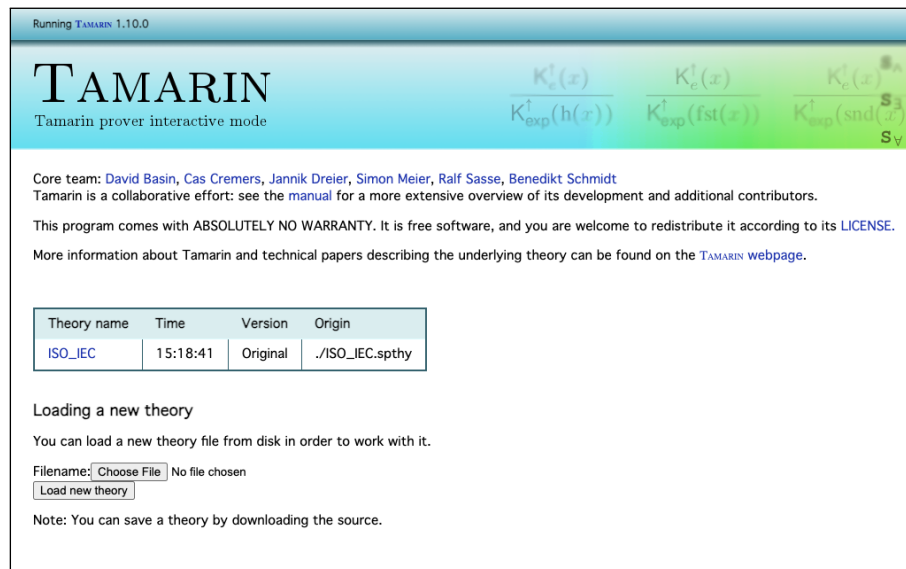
Running Tamarin 1.10.0

Tamarin

Tamarin prover interactive mode

$\frac{K_e^\uparrow(x)}{K_{exp}^\uparrow(h(x))}$ $\frac{K_e^\uparrow(x)}{K_{exp}^\uparrow(fst(x))}$ $\frac{K_e^\uparrow(x)}{K_{exp}^\uparrow(snd(x))}$

Core team: David Basin, Cas Cremers, Jannik Dreier, Simon Meier, Ralf Sasse, Benedikt Schmidt
Tamarin is a collaborative effort: see the manual for a more extensive overview of its development and additional contributors.

This program comes with ABSOLUTELY NO WARRANTY. It is free software, and you are welcome to redistribute it according to its LICENSE.

More information about Tamarin and technical papers describing the underlying theory can be found on the Tamarin webpage.

| Theory name | Time | Version | Origin |
|---|---|---|---|
| ISO_IEC | 15:18:41 | Original | ./ISO_IEC.spthy |

Loading a new theory

You can load a new theory file from disk in order to work with it.

Filename: Choose File No file chosen
Load new theory

Note: You can save a theory by downloading the source.